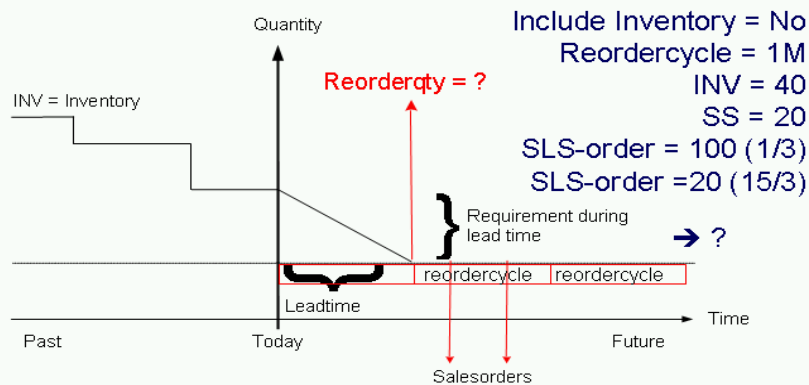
Quantity

Include Inventory = No
Reordercycle = 1M
INV = 40
SS = 20
SLS-order = 100 (1/3)
SLS-order =20 (15/3)

INV = Inventory

Reorderqty = ?

Requirement during lead time

➔ ?

reordercycle

reordercycle

Leadtime

Time

Past

Today

Future

Salesorders